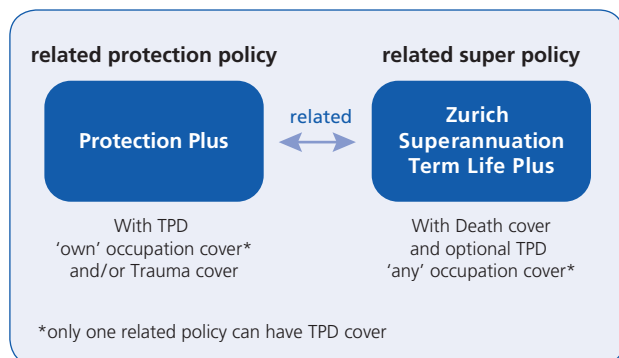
related protection policy

Protection Plus

With TPD
'own' occupation cover*
and/or Trauma cover

related

related super policy

Zurich Superannuation Term Life Plus

With Death cover
and optional TPD
'any' occupation cover*

*only one related policy can have TPD cover